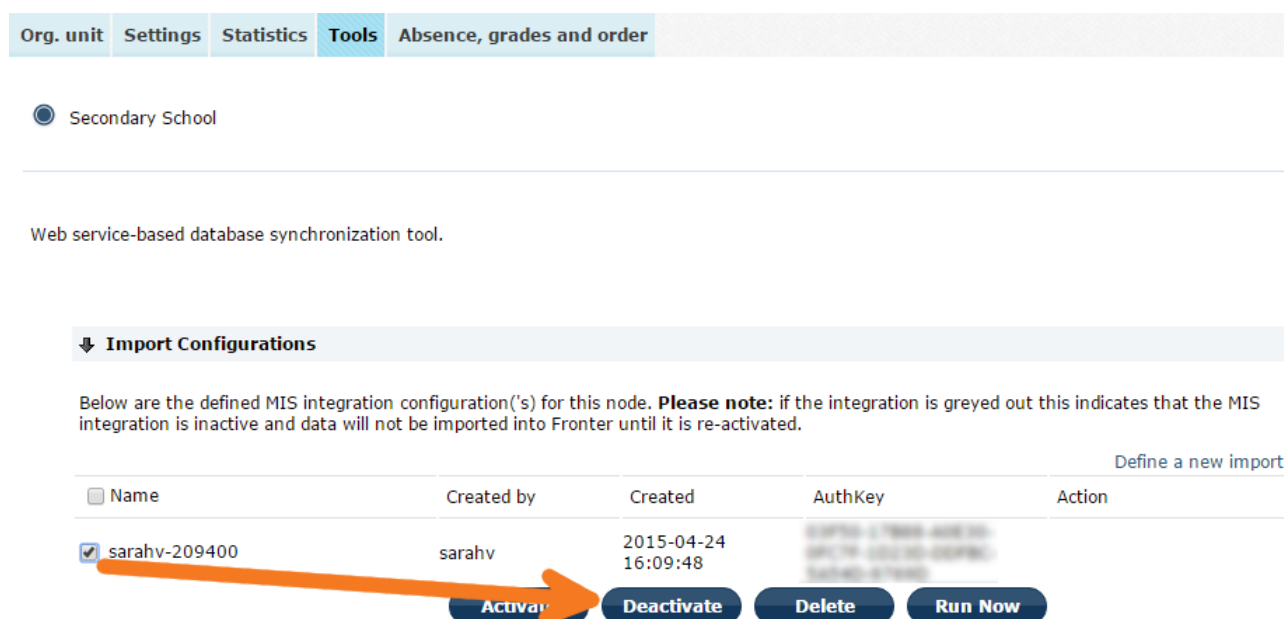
Org. unit Settings Statistics Tools Absence, grades and order

Secondary School

Web service-based database synchronization tool.

Import Configurations

Below are the defined MIS integration configuration('s) for this node. **Please note:** if the integration is greyed out this indicates that the MIS integration is inactive and data will not be imported into Fronter until it is re-activated.

Define a new import

| Name | Created by | Created | AuthKey | Action |
|---|---|---|---|---|
| sarahv-209400 | sarahv | 2015-04-24 16:09:48 | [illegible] | |

Activa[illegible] Deactivate Delete Run Now